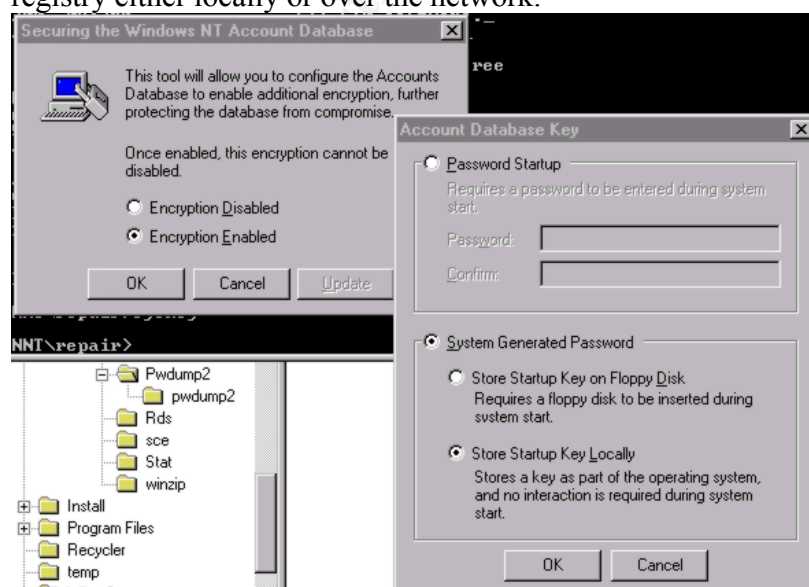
registry either locally or over the network.

Securing the Windows NT Account Database

This tool will allow you to configure the Accounts Database to enable additional encryption, further protecting the database from compromise.

Once enabled, this encryption cannot be disabled.

Encryption Disabled

Encryption Enabled

OK Cancel Update

ree

NNT\repair>

Pwdump2
pwdump2
Rds
sce
Stat
winzip
Install
Program Files
Recycler
temp

Account Database Key

Password Startup

Requires a password to be entered during system start.

Password:

Confirm:

System Generated Password

Store Startup Key on Floppy Disk

Requires a floppy disk to be inserted during system start.

Store Startup Key Locally

Stores a key as part of the operating system, and no interaction is required during system start.

OK Cancel